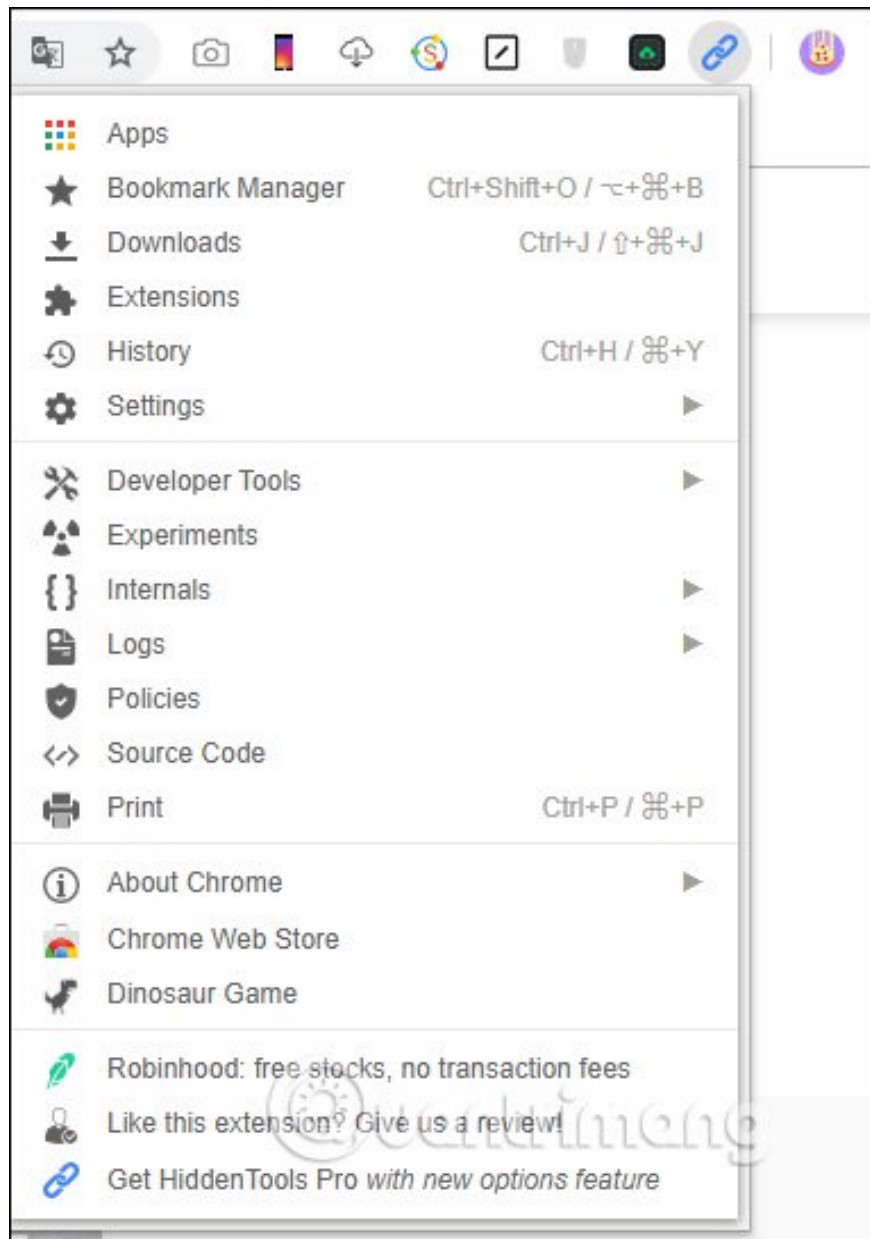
Apps
Bookmark Manager Ctrl+Shift+O / ⌥+⌘+B
Downloads Ctrl+J / ⇧+⌘+J
Extensions
History Ctrl+H / ⌘+Y
Settings ▶

Developer Tools ▶
Experiments
{ } Internals ▶
Logs ▶
Policies
</> Source Code
Print Ctrl+P / ⌘+P

About Chrome ▶
Chrome Web Store
Dinosaur Game

Robinhood: free stocks, no transaction fees
Like this extension? Give us a review!
Get HiddenTools Pro *with new options feature*

Quantrimang